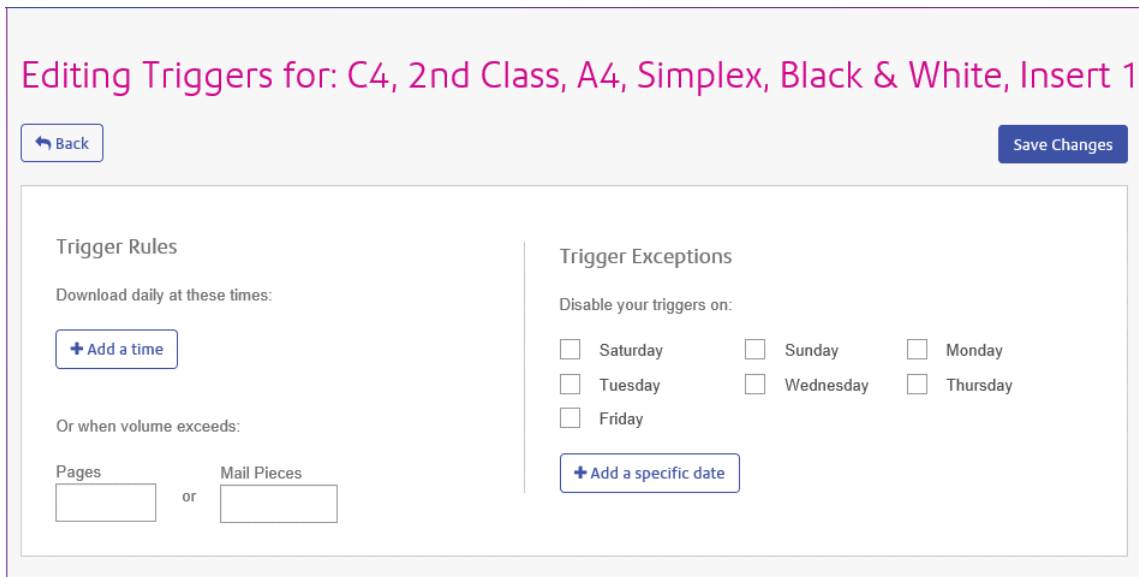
Editing Triggers for: C4, 2nd Class, A4, Simplex, Black & White, Insert 1

Back

Save Changes

Trigger Rules

Download daily at these times:

Add a time

Or when volume exceeds:

Pages

or

Mail Pieces

Trigger Exceptions

Disable your triggers on:

Saturday

Sunday

Monday

Tuesday

Wednesday

Thursday

Friday

Add a specific date